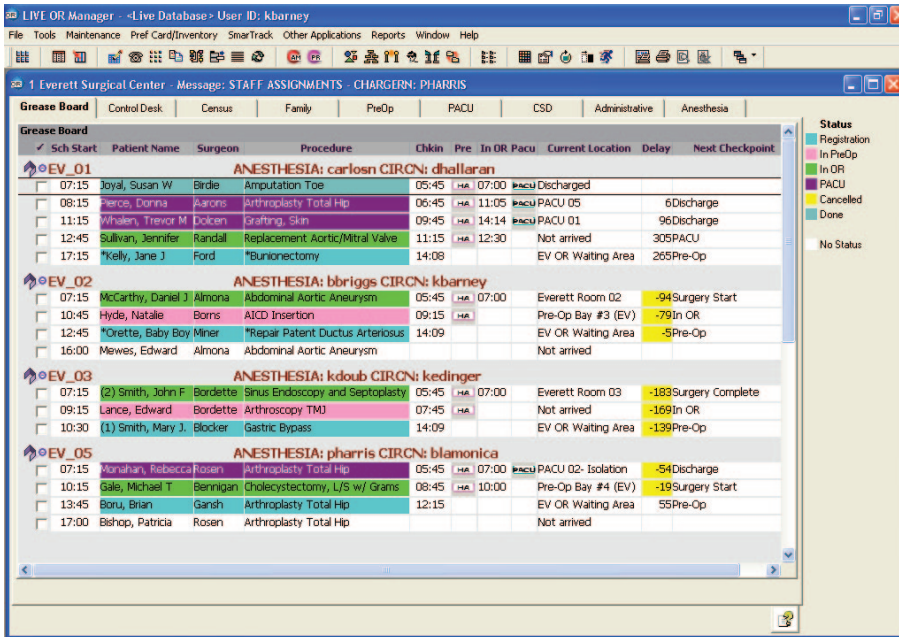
LIVE OR Manager - <Live Database> User ID: kbarney

File Tools Maintenance Pref Card/Inventory SmartTrack Other Applications Reports Window Help

1 Everett Surgical Center - Message: STAFF ASSIGNMENTS - CHARGERN: PHARRIS

Grease Board | Control Desk | Census | Family | PreOp | PACU | CSD | Administrative | Anesthesia

Grease Board

| ✓ | Sch Start | Patient Name | Surgeon | Procedure | Chkin | Pre | In OR | Pacu | Current Location | Delay | Next Checkpoint |
|---|---|---|---|---|---|---|---|---|---|---|---|
| EV_01 | | | | ANESTHESIA: carlosn CIRCN: dhallaran | | | | | | | |
| | 07:15 | Joyal, Susan W | Birdie | Amputation Toe | 05:45 | HA | 07:00 | PACU | Discharged | | |
| | 08:15 | Pierce, Donna | Aarons | Arthroplasty Total Hip | 06:45 | HA | 11:05 | PACU | PACU 05 | 6 | Discharge |
| | 11:15 | Whalen, Trevor M | Dolcen | Grafting, Skin | 09:45 | HA | 14:14 | PACU | PACU 01 | 96 | Discharge |
| | 12:45 | Sullivan, Jennifer | Randall | Replacement Aortic/Mitral Valve | 11:15 | HA | 12:30 | | Not arrived | 305 | PACU |
| | 17:15 | *Kelly, Jane J | Ford | *Bunionectomy | 14:08 | | | | EV OR Waiting Area | 265 | Pre-Op |
| EV_02 | | | | ANESTHESIA: bbriggs CIRCN: kbarney | | | | | | | |
| | 07:15 | McCarthy, Daniel J | Almona | Abdominal Aortic Aneurysm | 05:45 | HA | 07:00 | | Everett Room 02 | -94 | Surgery Start |
| | 10:45 | Hyde, Natalie | Borns | AICD Insertion | 09:15 | HA | | | Pre-Op Bay #3 (EV) | -79 | In OR |
| | 12:45 | *Orette, Baby Boy | Miner | *Repair Patent Ductus Arteriosus | 14:09 | | | | EV OR Waiting Area | -5 | Pre-Op |
| | 16:00 | Mewes, Edward | Almona | Abdominal Aortic Aneurysm | | | | | Not arrived | | |
| EV_03 | | | | ANESTHESIA: kdoub CIRCN: kedinger | | | | | | | |
| | 07:15 | (2) Smith, John F | Bordette | Sinus Endoscopy and Septoplasty | 05:45 | HA | 07:00 | | Everett Room 03 | -183 | Surgery Complete |
| | 09:15 | Lance, Edward | Bordette | Arthroscopy TMJ | 07:45 | HA | | | Not arrived | -169 | In OR |
| | 10:30 | (1) Smith, Mary J. | Blocker | Gastric Bypass | 14:09 | | | | EV OR Waiting Area | -139 | Pre-Op |
| EV_05 | | | | ANESTHESIA: pharris CIRCN: blamonica | | | | | | | |
| | 07:15 | Monahan, Rebecca | Rosen | Arthroplasty Total Hip | 05:45 | HA | 07:00 | PACU | PACU 02- Isolation | -54 | Discharge |
| | 10:15 | Gale, Michael T | Bennigan | Cholecystectomy, L/S w/ Grams | 08:45 | HA | 10:00 | | Pre-Op Bay #4 (EV) | -19 | Surgery Start |
| | 13:45 | Boru, Brian | Gansh | Arthroplasty Total Hip | 12:15 | | | | EV OR Waiting Area | 55 | Pre-Op |
| | 17:00 | Bishop, Patricia | Rosen | Arthroplasty Total Hip | | | | | Not arrived | | |

Status
Registration
In PreOp
In OR
PACU
Cancelled
Done

No Status